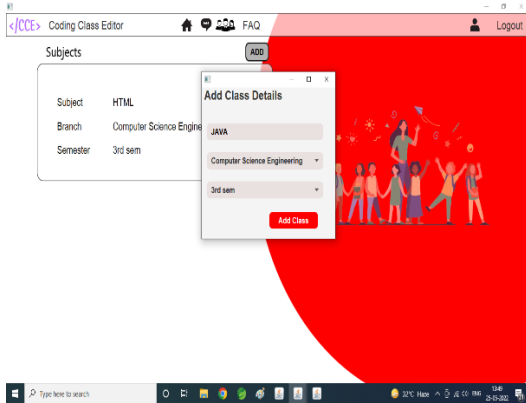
</CCE> Coding Class Editor FAQ Logout

Subjects ADD

Subject HTML
Branch Computer Science Engine
Semester 3rd sem

Add Class Details

JAVA

Computer Science Engineering

3rd sem

Add Class

Type here to search

32°C Haze ENG 13:49 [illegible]